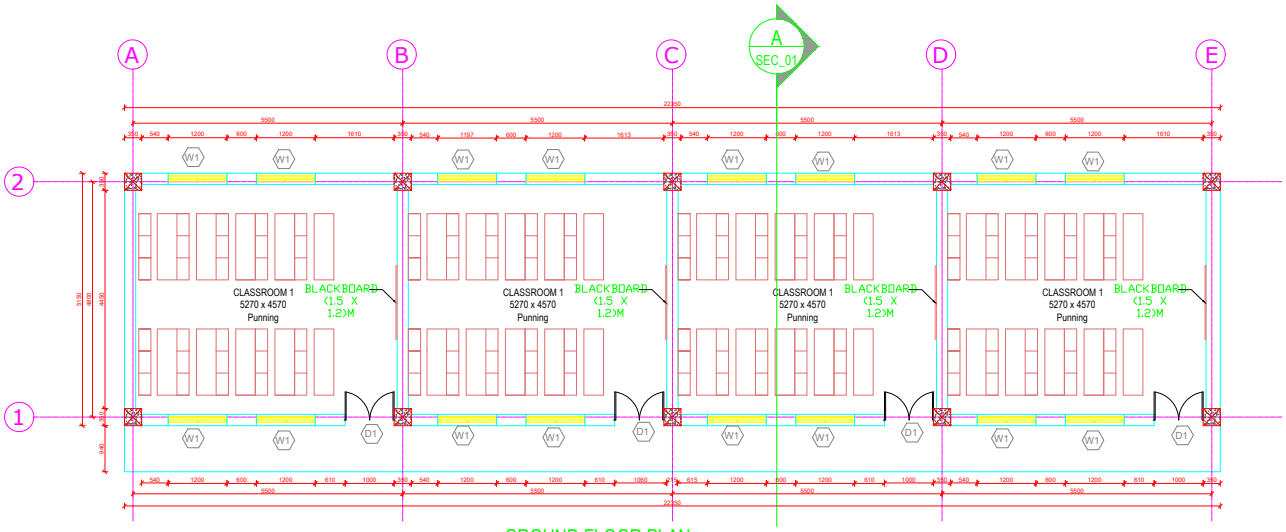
A
B
C
A
SEC_01
D
E

22350

5500
5500
5500
5500

350 540 1200 600 1200 1610 350 540 1197 600 1200 1613 350 1200 600 1200 1613 350 540 1200 600 1200 1610 350

W1 W1 W1 W1 W1 W1 W1 W1

2

1

5150 4800 4450

CLASSROOM 1
5270 x 4570
Punning

BLACKBOARD
(1.5 X
1.2)M

CLASSROOM 1
5270 x 4570
Punning

BLACKBOARD
(1.5 X
1.2)M

CLASSROOM 1
5270 x 4570
Punning

BLACKBOARD
(1.5 X
1.2)M

CLASSROOM 1
5270 x 4570
Punning

BLACKBOARD
(1.5 X
1.2)M

W1 W1 D1 W1 W1 D1 W1 W1 D1 W1 W1 D1

540 1200 600 1200 610 1000 350 540 1200 600 1200 610 1060 615 1200 600 1200 610 1000 350 540 1200 600 1200 610 1000 350

5500
5500
5500
5500

22350

GROUND FLOOR PLAN